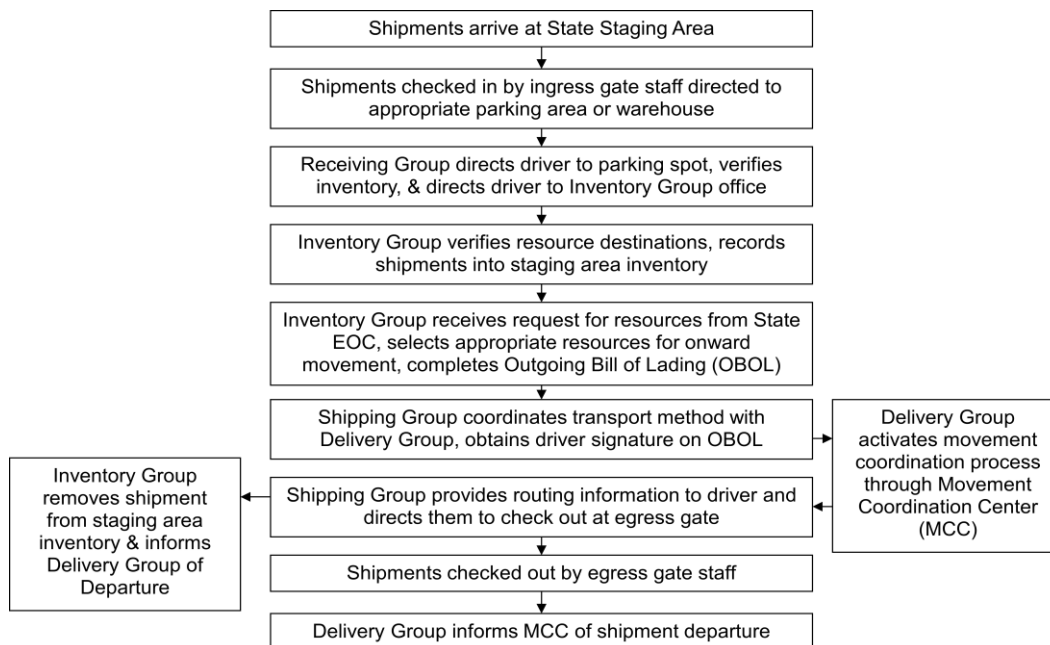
Shipments arrive at State Staging Area

Shipments checked in by ingress gate staff directed to appropriate parking area or warehouse

Receiving Group directs driver to parking spot, verifies inventory, & directs driver to Inventory Group office

Inventory Group verifies resource destinations, records shipments into staging area inventory

Inventory Group receives request for resources from State EOC, selects appropriate resources for onward movement, completes Outgoing Bill of Lading (OBOL)

Shipping Group coordinates transport method with Delivery Group, obtains driver signature on OBOL

Delivery Group activates movement coordination process through Movement Coordination Center (MCC)

Shipping Group provides routing information to driver and directs them to check out at egress gate

Inventory Group removes shipment from staging area inventory & informs Delivery Group of Departure

Shipments checked out by egress gate staff

Delivery Group informs MCC of shipment departure